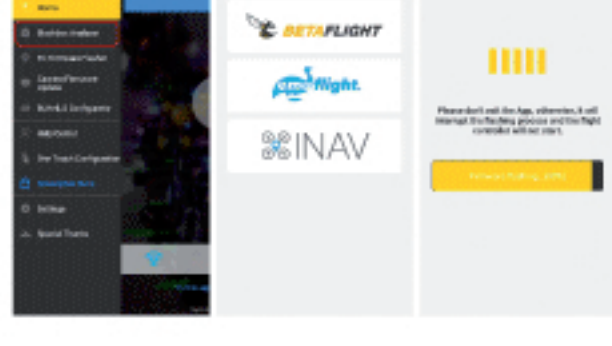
Menu

Blackbox Analyzer

FC Firmware Flasher

ESC Firmware Update

BLHeli_S Configurator

RGB Control

Fine Tuning Configurator

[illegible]

Settings

Special Thanks

BETAFLIGHT

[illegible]flight.

INAV

Please don't exit the App, otherwise, it will interrupt the flashing process and the flight controller will not start.

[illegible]